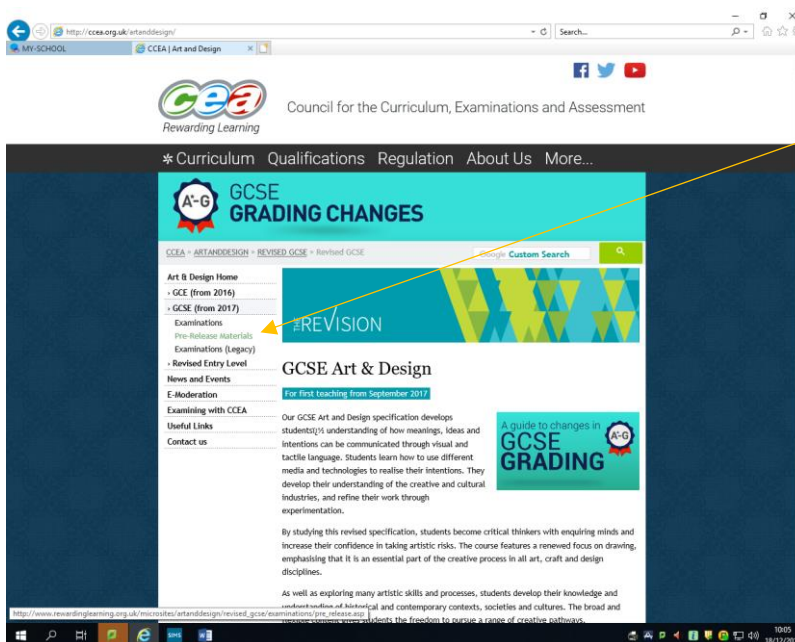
http://ccea.org.uk/artanddesign/ Search...

MY-SCHOOL CCEA | Art and Design

cea
Rewarding Learning
Council for the Curriculum, Examinations and Assessment

Curriculum Qualifications Regulation About Us More...

A*-G
GCSE
GRADING CHANGES

CCEA » ARTANDDESIGN » REVISED GCSE » Revised GCSE

Google Custom Search

Art & Design Home
› GCE (from 2016)
› GCSE (from 2017)
Examinations
Pre-Release Materials
Examinations (Legacy)
› Revised Entry Level
News and Events
E-Moderation
Examining with CCEA
Useful Links
Contact us

THE REVISION

GCSE Art & Design

For first teaching from September 2017

Our GCSE Art and Design specification develops studentsï¿½ understanding of how meanings, ideas and intentions can be communicated through visual and tactile language. Students learn how to use different media and technologies to realise their intentions. They develop their understanding of the creative and cultural industries, and refine their work through experimentation.

A guide to changes in
GCSE
GRADING
A*-G

By studying this revised specification, students become critical thinkers with enquiring minds and increase their confidence in taking artistic risks. The course features a renewed focus on drawing, emphasising that it is an essential part of the creative process in all art, craft and design disciplines.

As well as exploring many artistic skills and processes, students develop their knowledge and understanding of historical and contemporary contexts, societies and cultures. The broad and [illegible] students the freedom to pursue a range of creative pathways.

http://www.rewardinglearning.org.uk/microsites/artanddesign/revised_gcse/examinations/pre_release.asp

10:05
18/12/20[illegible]